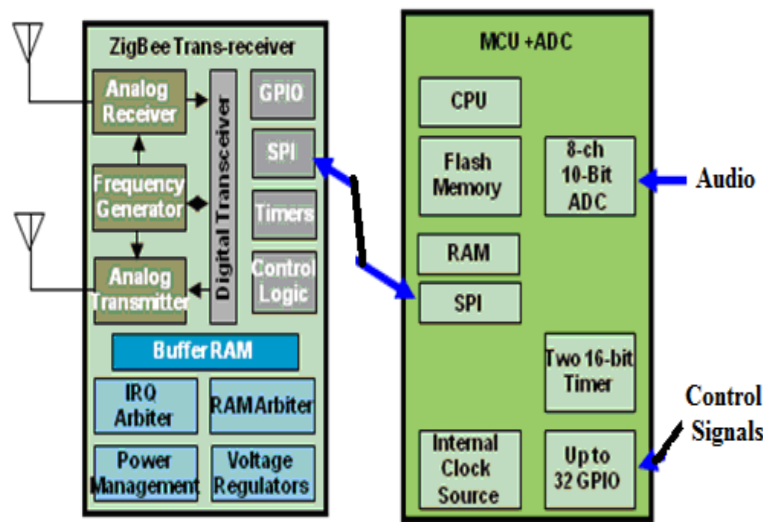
ZigBee Trans-receiver

Analog Receiver

Frequency Generator

Analog Transmitter

Digital Transceiver

GPIO

SPI

Timers

Control Logic

Buffer RAM

IRQ Arbiter

RAM Arbiter

Power Management

Voltage Regulators

MCU +ADC

CPU

Flash Memory

RAM

SPI

8-ch 10-Bit ADC

Audio

Two 16-bit Timer

Internal Clock Source

Up to 32 GPIO

Control Signals